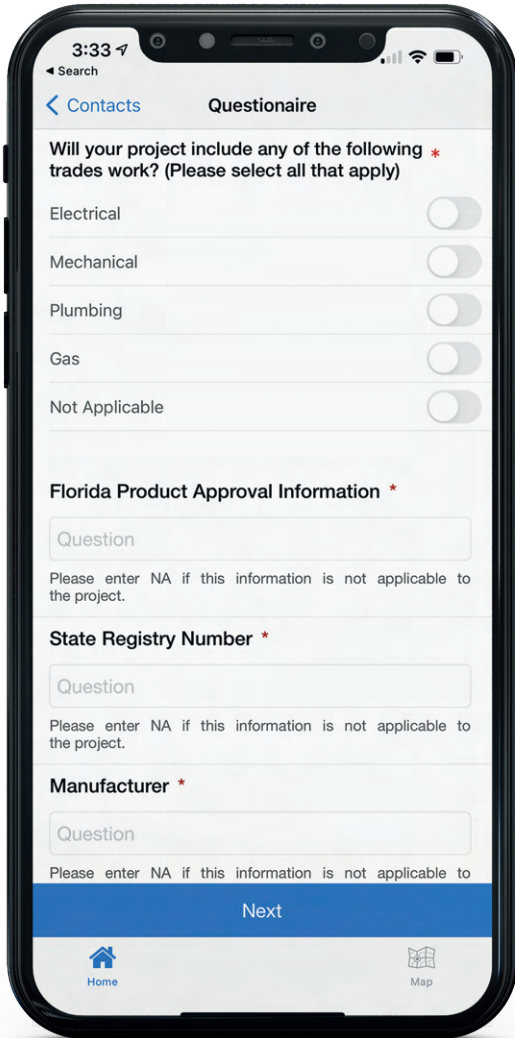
3:33
◂ Search

< Contacts Questionaire

Will your project include any of the following trades work? (Please select all that apply) *

Electrical

Mechanical

Plumbing

Gas

Not Applicable

Florida Product Approval Information *

Question

Please enter NA if this information is not applicable to the project.

State Registry Number *

Question

Please enter NA if this information is not applicable to the project.

Manufacturer *

Question

Please enter NA if this information is not applicable to

Next

Home

Map